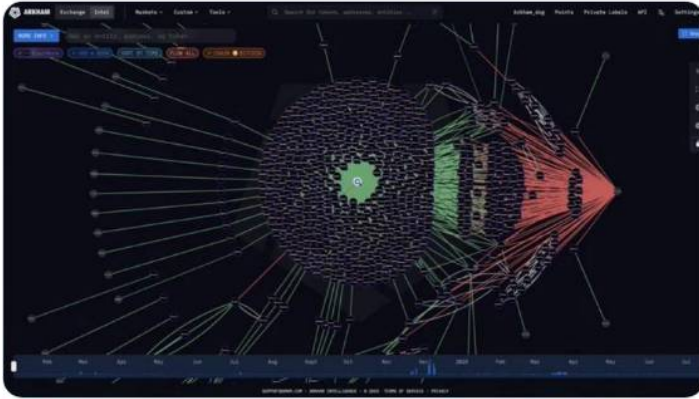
ARKHAM Exchange Intel Markets Custom Tools

Search for tokens, addresses, entities...

Arkham_dog Points Private Labels API

MORE INFO

SORT BY TIME FLOW ALL

Mar Apr May Jun Jul Aug Sept Oct Nov Dec 2024 Feb Mar Apr May Jun Jul

SUPPORT@ARKHAM.COM · ARKHAM INTELLIGENCE · © 2024 · TERMS OF SERVICE · PRIVACY